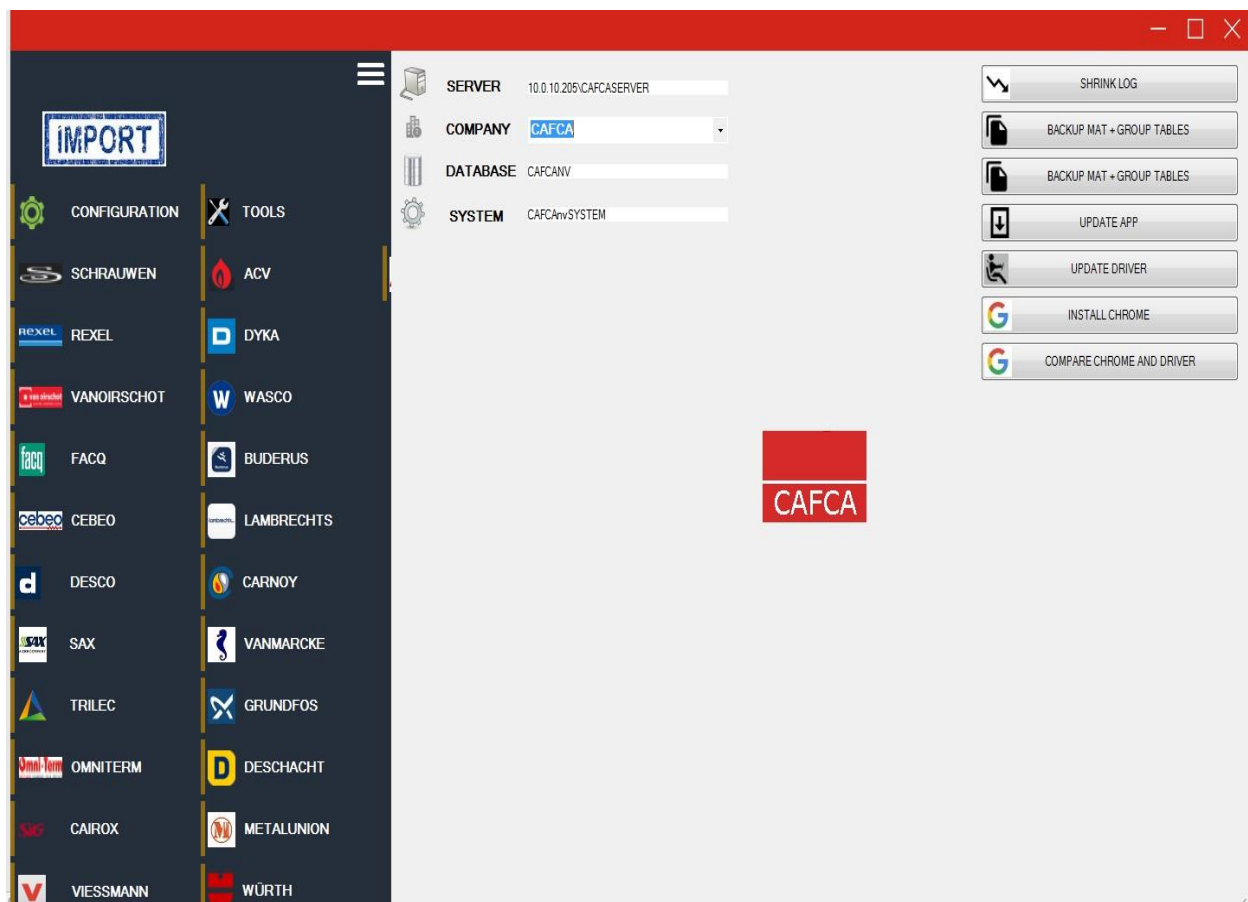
IMPORT

CONFIGURATION
TOOLS
SCHRAUWEN
ACV
rexel REXEL
D DYKA
VANOIRSCHOT
W WASCO
facq FACQ
BUDERUS
cebeo CEBEO
LAMBRECHTS
d DESCO
CARNOY
SAX SAX
VANMARCKE
TRILEC
GRUNDFOS
Omni-Term OMNITERM
D DESCHACHT
CAIROX
METALUNION
V VIESSMANN
WÜRTH

SERVER 10.0.10.205\CAFCASERVER
COMPANY CAFCA
DATABASE CAFCANV
SYSTEM CAFCAnvSYSTEM

SHRINK LOG
BACKUP MAT + GROUP TABLES
BACKUP MAT + GROUP TABLES
UPDATE APP
UPDATE DRIVER
INSTALL CHROME
COMPARE CHROME AND DRIVER

CAFCA